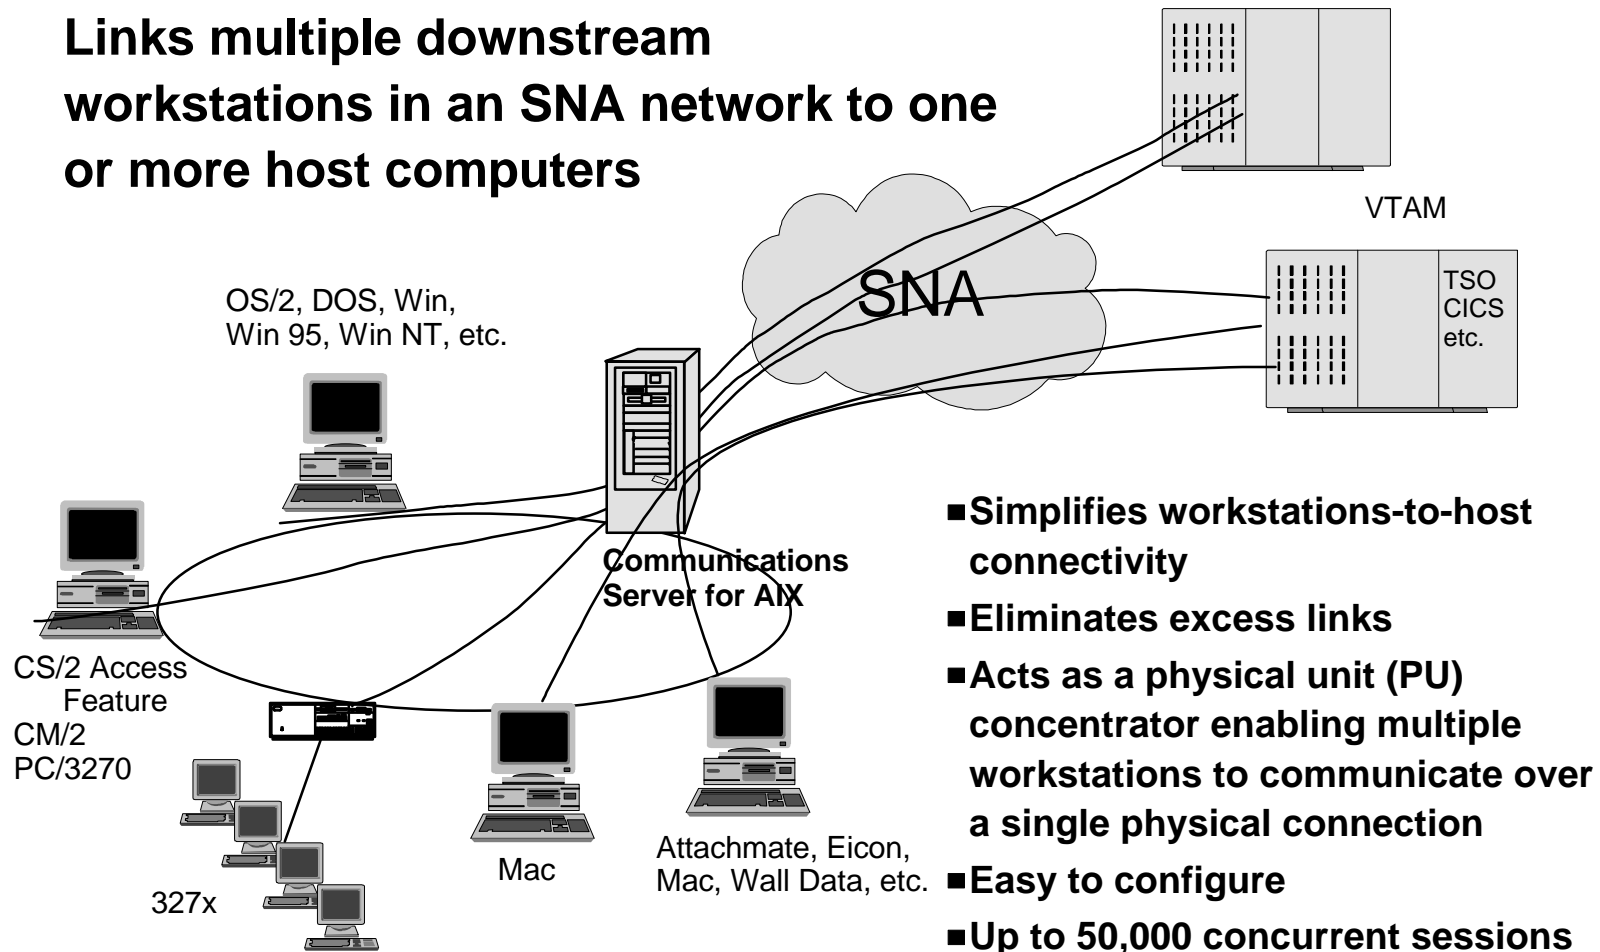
Links multiple downstream workstations in an SNA network to one or more host computers

VTAM

SNA

TSO
CICS
etc.

OS/2, DOS, Win, Win 95, Win NT, etc.

Communications Server for AIX

CS/2 Access Feature
CM/2
PC/3270

327x

Mac

Attachmate, Eicon, Mac, Wall Data, etc.

■Simplifies workstations-to-host connectivity
■Eliminates excess links
■Acts as a physical unit (PU) concentrator enabling multiple workstations to communicate over a single physical connection
■Easy to configure
■Up to 50,000 concurrent sessions